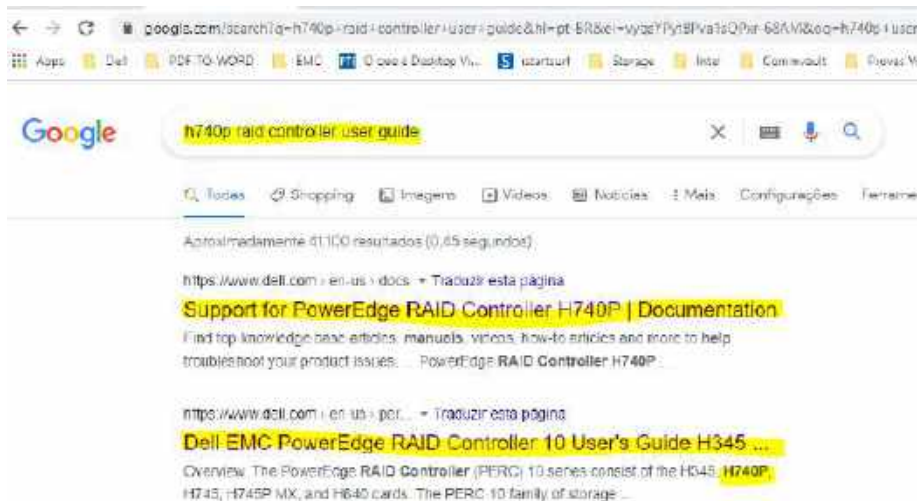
google.com/search?q=h740p+raid+controller+user+guide&hl=pt-BR&ei=vybzYPyt8PVa1sQPkr-68AM&oq=h740p+user

Apps Dell PDF TO WORD EMC O que é Desktop Vi... startsurf Storage Intel Commvault Provas V

Google

h740p raid controller user guide

Todas Shopping Imagens Vídeos Notícias Mais Configurações Ferrame

Aproximadamente 41.100 resultados (0,45 segundos)

https://www.dell.com › en-us › docs ▾ Traduzir esta página

Support for PowerEdge RAID Controller H740P | Documentation

Find top knowledge base articles, manuals, videos, how-to articles and more to help troubleshoot your product issues. ... PowerEdge RAID Controller H740P ...

https://www.dell.com › en-us › per... ▾ Traduzir esta página

Dell EMC PowerEdge RAID Controller 10 User's Guide H345 ...

Overview. The PowerEdge RAID Controller (PERC) 10 series consist of the H345, H740P, H745, H745P MX, and H840 cards. The PERC 10 family of storage ...